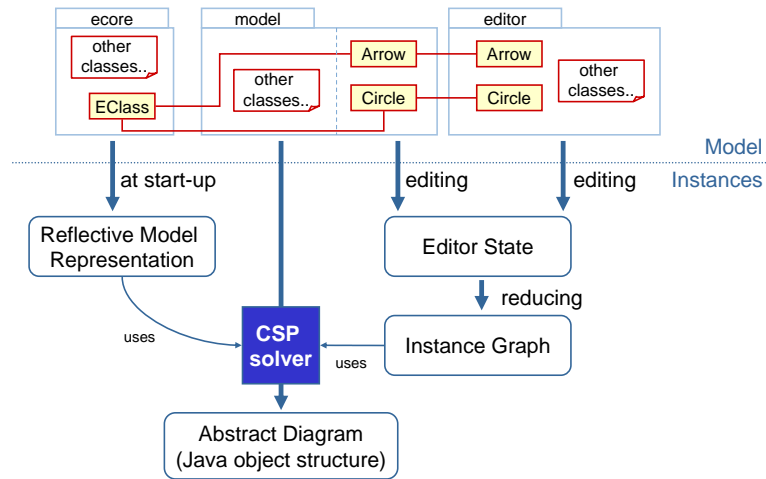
ecore

other classes..

EClass

model

other classes..

Arrow

Circle

editor

Arrow

Circle

other classes..

Model

Instances

at start-up

editing

editing

Reflective Model Representation

Editor State

reducing

uses

CSP solver

uses

Instance Graph

Abstract Diagram (Java object structure)